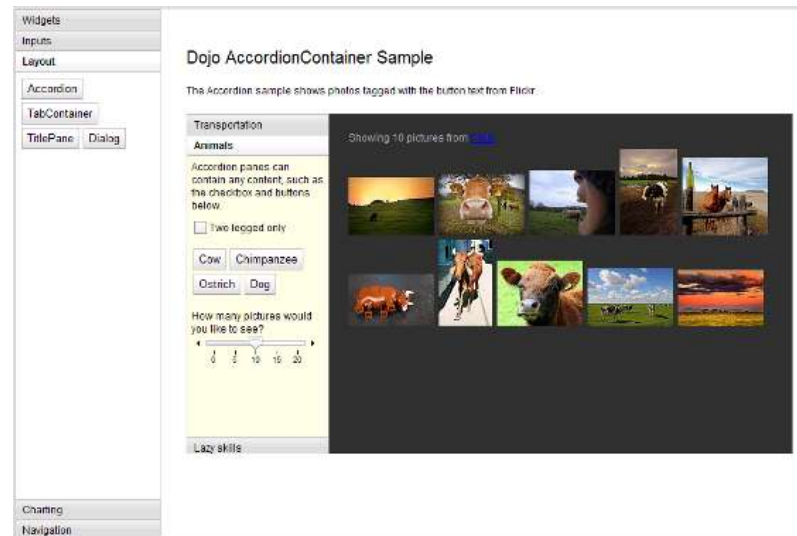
Widgets
Inputs
Layout
Accordion
TabContainer
TitlePane Dialog

Dojo AccordionContainer Sample

The Accordion sample shows photos tagged with the button text from Flickr.

Transportation
Animals
Accordion panes can contain any content, such as the checkbox and buttons below.
Two legged only
Cow Chimpanzee
Ostrich Dog
How many pictures would you like to see?
0 5 10 15 20

Lazy skills

Showing 10 pictures from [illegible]

Charting
Navigation